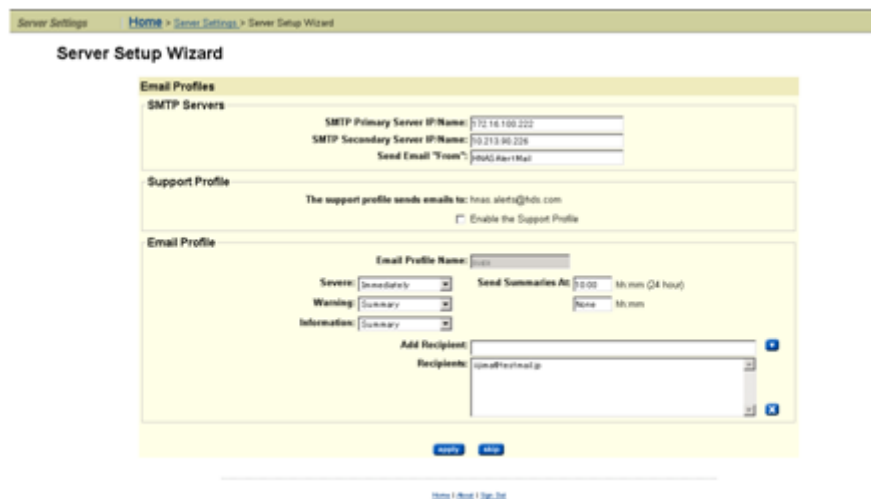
Server Settings

Home > Server Settings > Server Setup Wizard

Server Setup Wizard

Email Profiles

SMTP Servers

SMTP Primary Server IP/Name: 172.16.100.222

SMTP Secondary Server IP/Name: 10.213.90.226

Send Email "From": HNASAlertMail

Support Profile

The support profile sends emails to: hnas.alerts@hds.com

Enable the Support Profile

Email Profile

Email Profile Name: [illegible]

Severe: Immediately

Send Summaries At: 10:00 hh:mm (24 hour)

Warning: Summary

None hh:mm

Information: Summary

Add Recipient:

Recipients: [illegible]

apply skip

Home | About | Sign Out